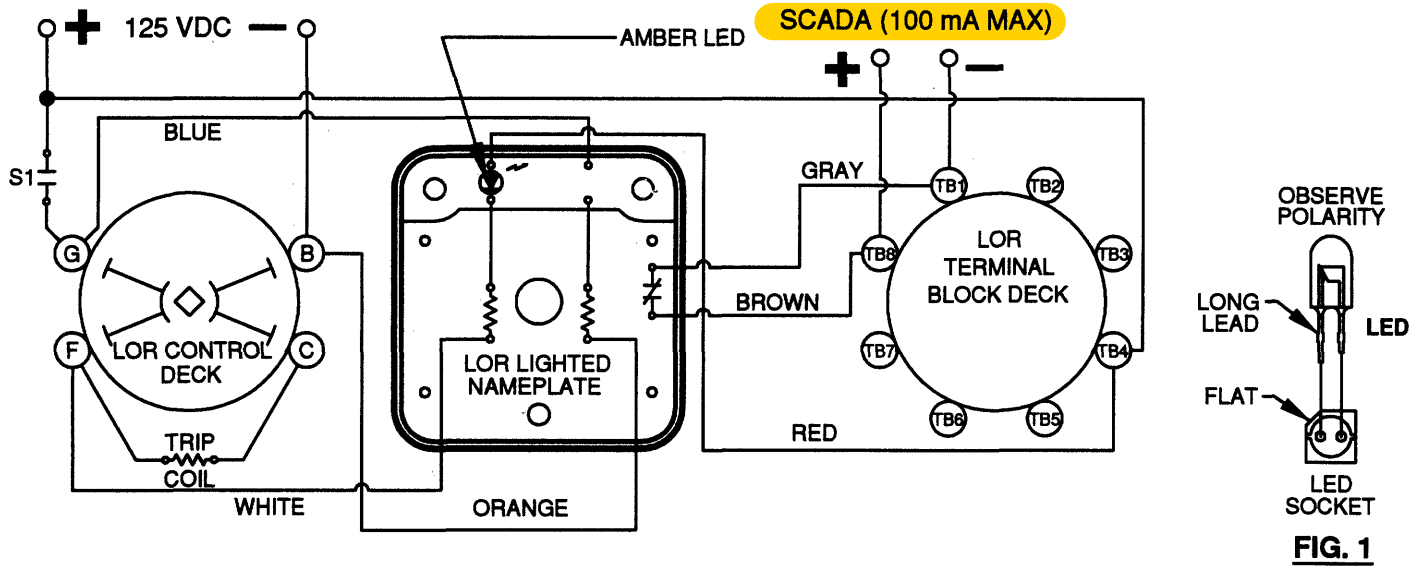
+ 125 VDC —

AMBER LED

SCADA (100 mA MAX)

+ —

BLUE

S1

G

B

LOR CONTROL DECK

F

C

TRIP COIL

WHITE

ORANGE

LOR LIGHTED NAMEPLATE

GRAY

BROWN

RED

TB1

TB2

TB3

TB4

TB5

TB6

TB7

TB8

LOR TERMINAL BLOCK DECK

OBSERVE POLARITY

LONG LEAD

LED

FLAT

LED SOCKET

FIG. 1